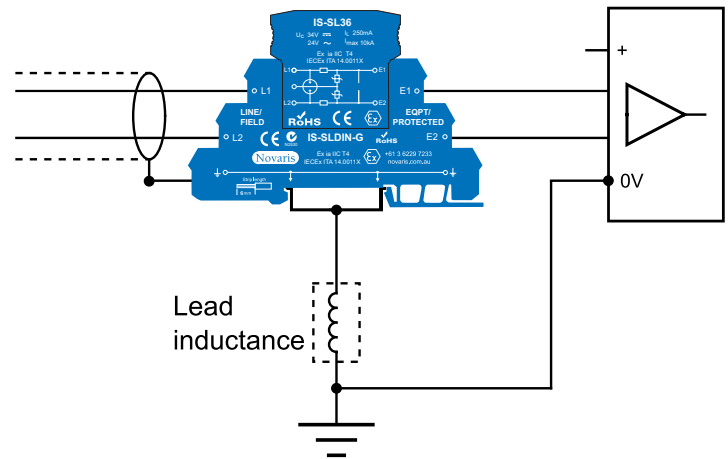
IS-SL36

$U_C$ 34V ⎓ $I_L$ 250mA
24V ~ $I_{max}$ 10kA

Ex ia IIC T4
IECEx ITA 14.0011X

L1 E1
L2 E2

RoHS CE

L1
LINE/
FIELD
L2

E1
EQPT/
PROTECTED
E2

IS-SLDIN-G
Novaris
Ex ia IIC T4
IECEx ITA 14.0011X
+61 3 6229 7233
novaris.com.au
RoHS

Strip length
6mm

+

0V

Lead
inductance